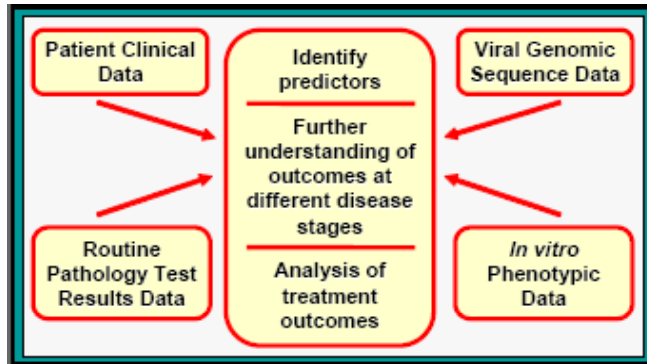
Patient Clinical Data

Identify predictors

Further understanding of outcomes at different disease stages

Analysis of treatment outcomes

Viral Genomic Sequence Data

Routine Pathology Test Results Data

In vitro Phenotypic Data